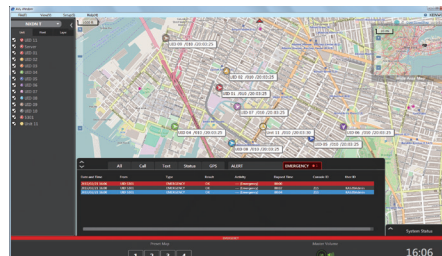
Home Search Alarm

UID 09 2010 /20:01:25
UID 02 2010 /20:03:25
UID 01 2010 /20:03:25
UID 07 2010 /20:03:25
UID 04 2010 /20:01:25
UID 11 2010 /20:03:25
UID 06 2010 /20:01:25
UID 05 2010 /20:03:25

All Call Text Status GPS ALERT EMERGENCY

Date and Time From Type Event Activity Elapsed Time Console ID Site ID

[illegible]

System Status

EMERGENCY

Quick Map

1 2 3 4

Alarm Sound

16:06